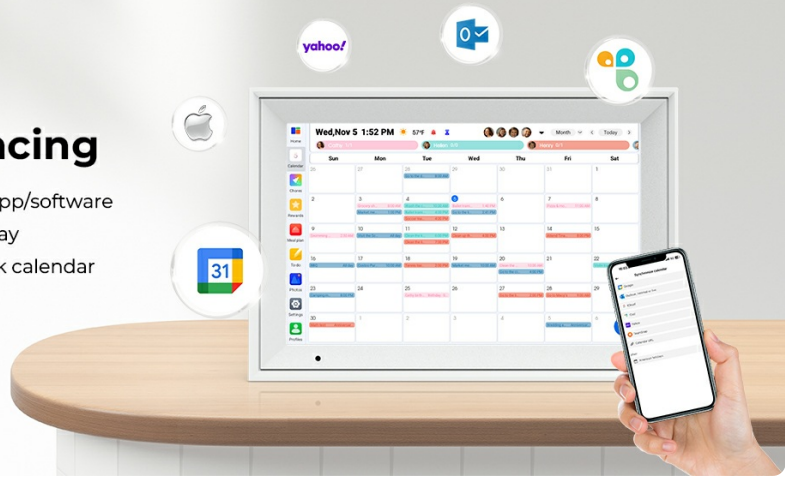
cing

pp/software
ay
k calendar

yahoo!

31

Wed,Nov 5 1:52 PM 57°F

Month Today

Cathy Helen Henry

Sun Mon Tue Wed Thu Fri Sat

Home
Calendar
Chores
Rewards
Meal plan
To do
Photos
Settings
Profiles

26 27 28 29 30 31 1
2 3 4 5 6 7 8
9 10 11 12 13 14 15
16 17 18 19 20 21 22
23 24 25 26 27 28 29
30 1 2 3 4 5 6